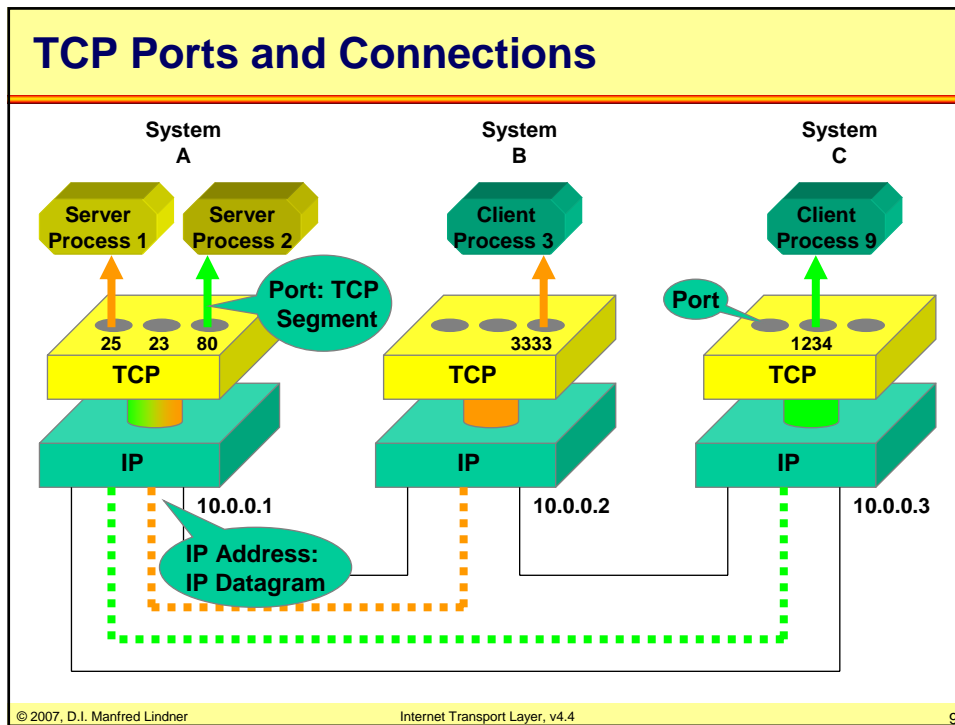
TCP Ports and Connections

System A

System B

System C

Server Process 1

Server Process 2

Client Process 3

Client Process 9

Port: TCP Segment

Port

25 23 80

3333

1234

TCP

TCP

TCP

IP

IP

IP

10.0.0.1

10.0.0.2

10.0.0.3

IP Address: IP Datagram

© 2007, D.I. Manfred Lindner

Internet Transport Layer, v4.4

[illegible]